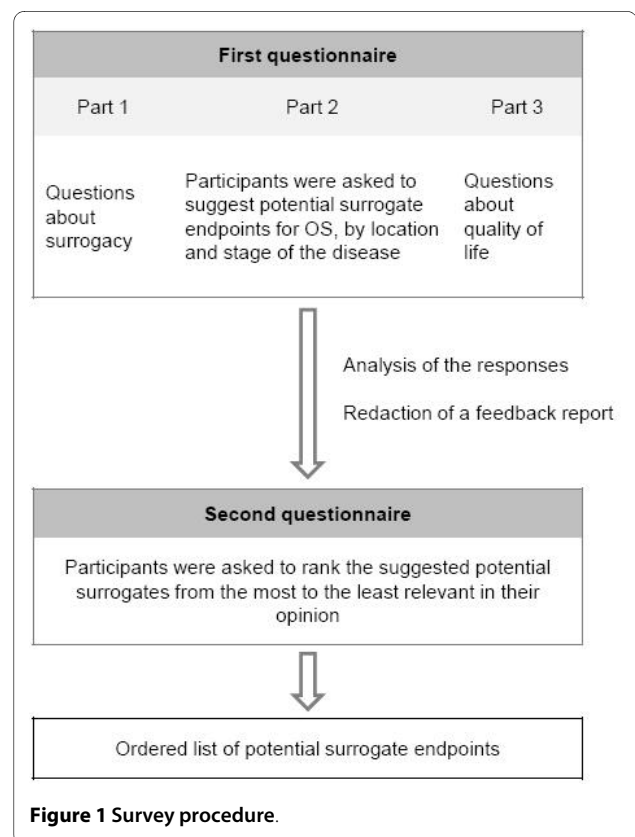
First questionnaire

Part 1

Part 2

Part 3

Questions about surrogacy

Participants were asked to suggest potential surrogate endpoints for OS, by location and stage of the disease

Questions about quality of life

Analysis of the responses

Redaction of a feedback report

Second questionnaire

Participants were asked to rank the suggested potential surrogates from the most to the least relevant in their opinion

Ordered list of potential surrogate endpoints

Figure 1 Survey procedure.